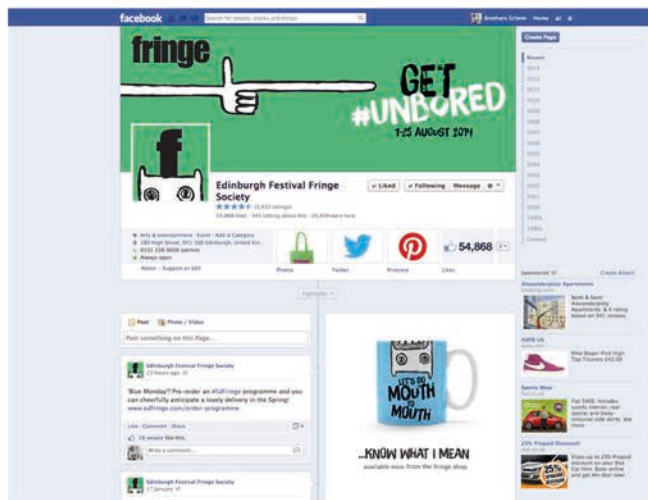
facebook

Search for people, places and things

Brothers Grimm Home

fringe

GET #UNBORED

1-25 AUGUST 2014

Create Page

Recent

Edinburgh Festival Fringe Society

✓ Liked ✓ Following Message

Arts & Entertainment · Event · Add a Category

180 High Street, EH1 1QS Edinburgh, United Kin...

0131 226 0026

Always open

About · Suggest an Edit

Photos

Twitter

Pinterest

54,868

Likes

Highlights

Post Photo / Video

Post something on this Page...

Edinburgh Festival Fringe Society

'Blue Monday? Pre-order an #EdFringe programme and you can cheerfully anticipate a lovely delivery in the Spring! www.edfringe.com/order-programme

Like · Comment · Share

Write a comment...

Edinburgh Festival Fringe Society

LET'S DO MOUTH TO MOUTH

...KNOW WHAT I MEAN

available now from the fringe shop

Sponsored

Create Advert

Alexanderplatz Apartments

ASOS UK

Sports Wear

25% Prepaid Discount